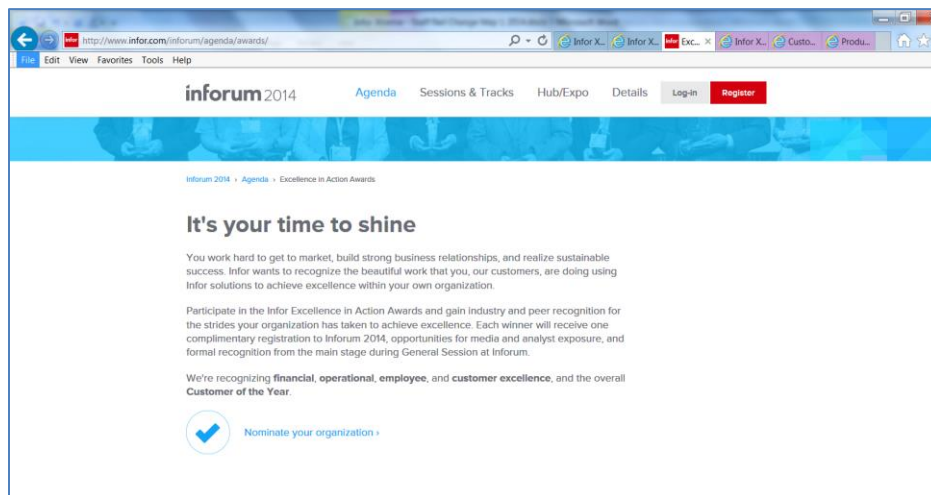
http://www.infor.com/inforum/agenda/awards/

Infor X... Infor X... Exc... Infor X... Custo... Produ...

File Edit View Favorites Tools Help

inforum 2014

Agenda Sessions & Tracks Hub/Expo Details Log-in Register

Inforum 2014 › Agenda › Excellence in Action Awards

It's your time to shine

You work hard to get to market, build strong business relationships, and realize sustainable success. Infor wants to recognize the beautiful work that you, our customers, are doing using Infor solutions to achieve excellence within your own organization.

Participate in the Infor Excellence in Action Awards and gain industry and peer recognition for the strides your organization has taken to achieve excellence. Each winner will receive one complimentary registration to Inforum 2014, opportunities for media and analyst exposure, and formal recognition from the main stage during General Session at Inforum.

We're recognizing financial, operational, employee, and customer excellence, and the overall Customer of the Year.

Nominate your organization ›